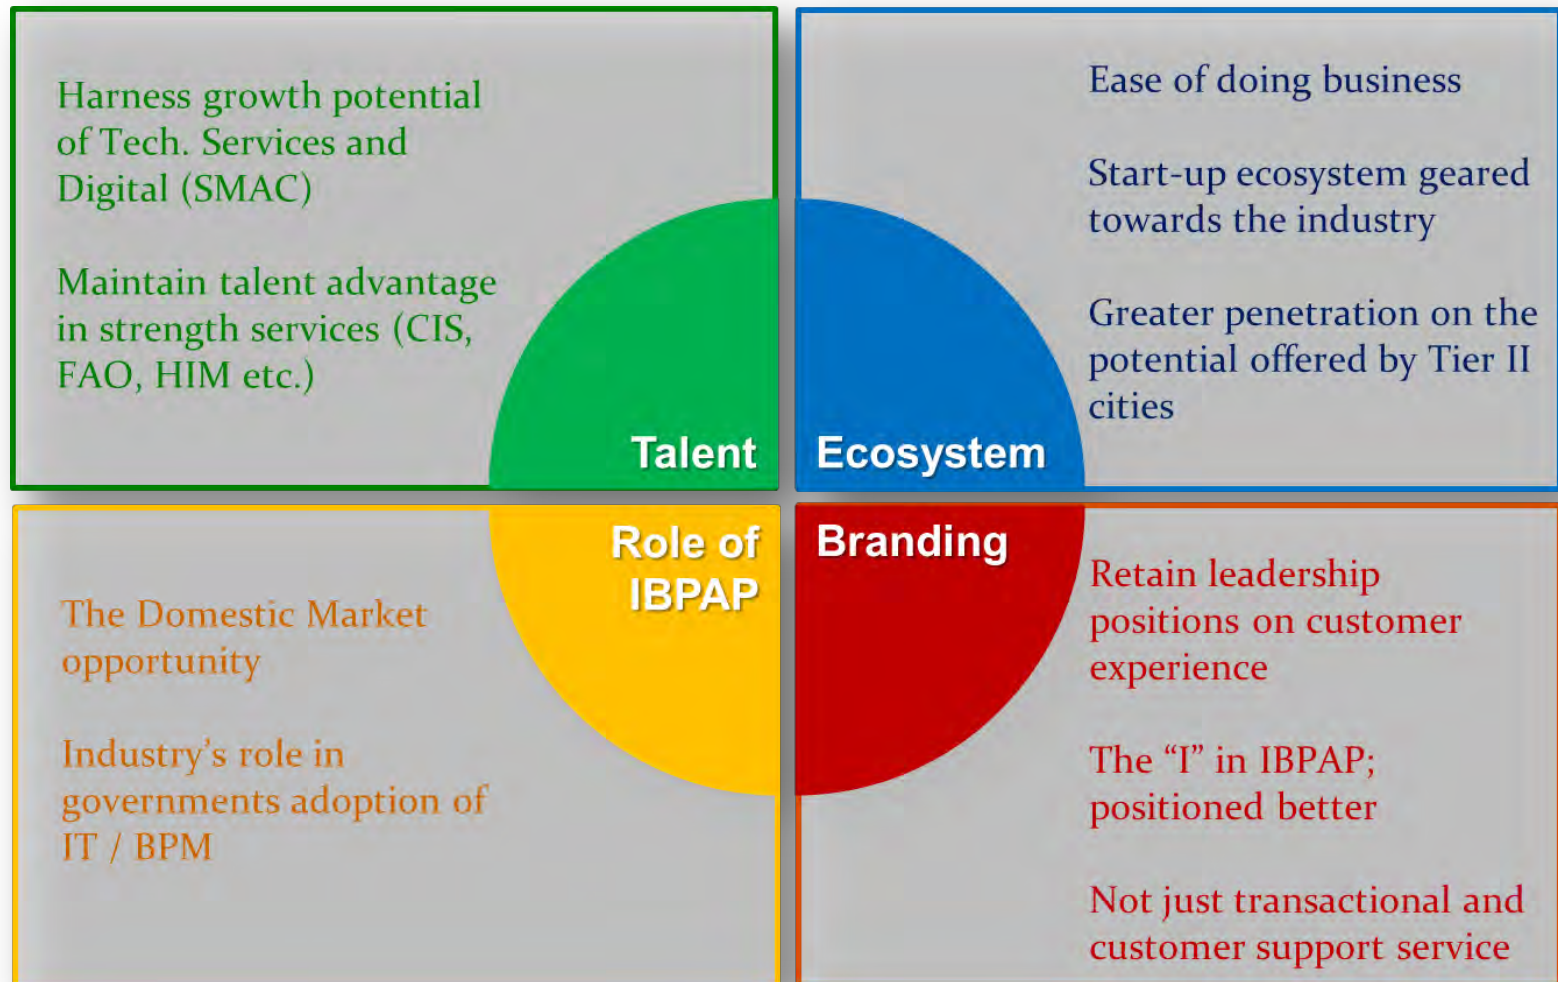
Harness growth potential of Tech. Services and Digital (SMAC)

Maintain talent advantage in strength services (CIS, FAO, HIM etc.)

Talent

Ease of doing business

Start-up ecosystem geared towards the industry

Greater penetration on the potential offered by Tier II cities

Ecosystem

Role of IBPAP

The Domestic Market opportunity

Industry's role in governments adoption of IT / BPM

Branding

Retain leadership positions on customer experience

The "I" in IBPAP; positioned better

Not just transactional and customer support service